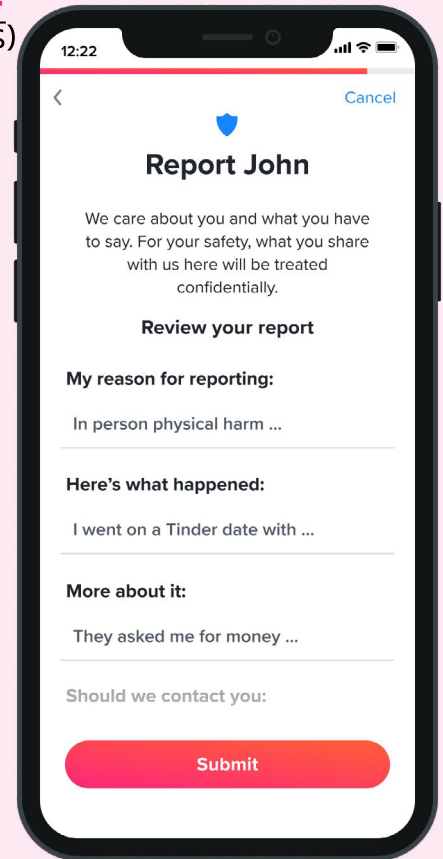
5)

12:22

<

Cancel

Report John

We care about you and what you have to say. For your safety, what you share with us here will be treated confidentially.

Review your report

My reason for reporting:

In person physical harm ...

Here's what happened:

I went on a Tinder date with ...

More about it:

They asked me for money ...

Should we contact you:

Submit